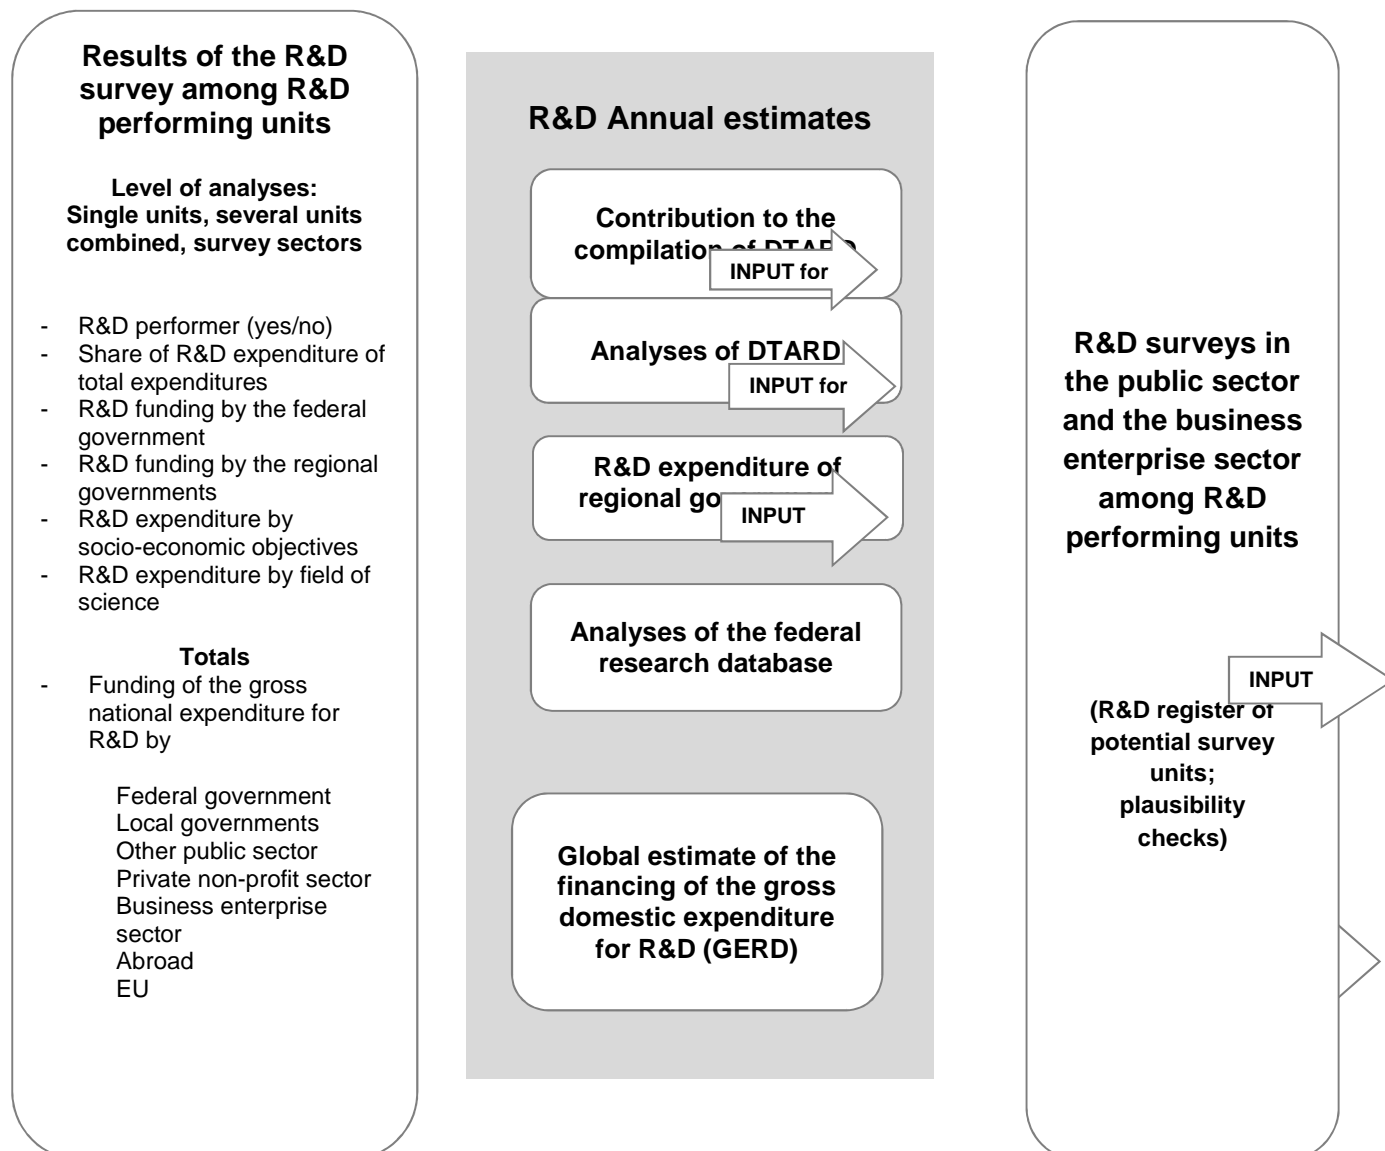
Results of the R&D survey among R&D performing units

Level of analyses:
Single units, several units combined, survey sectors

- R&D performer (yes/no)
- Share of R&D expenditure of total expenditures
- R&D funding by the federal government
- R&D funding by the regional governments
- R&D expenditure by socio-economic objectives
- R&D expenditure by field of science

Totals
- Funding of the gross national expenditure for R&D by

Federal government
Local governments
Other public sector
Private non-profit sector
Business enterprise sector
Abroad
EU

R&D Annual estimates

Contribution to the compilation of DTARD

INPUT for

Analyses of DTARD

INPUT for

R&D expenditure of regional go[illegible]

INPUT

Analyses of the federal research database

Global estimate of the financing of the gross domestic expenditure for R&D (GERD)

R&D surveys in the public sector and the business enterprise sector among R&D performing units

INPUT

(R&D register of potential survey units; plausibility checks)